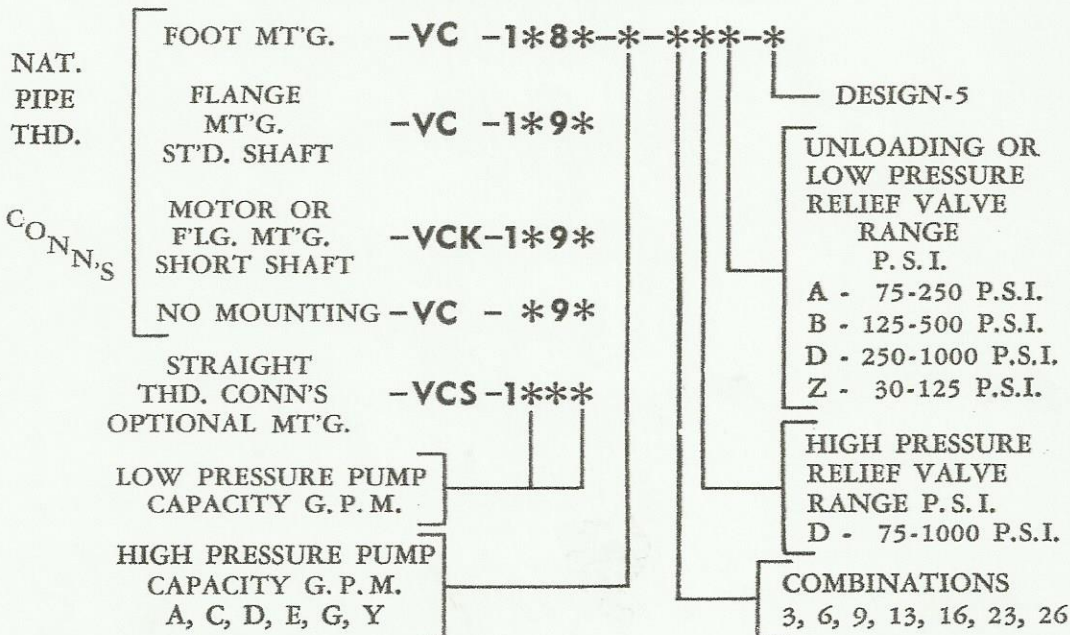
NAT. PIPE THD. CONN'S

FOOT MT'G. –VC –1∗8∗–∗–∗∗∗–∗

FLANGE MT'G. ST'D. SHAFT –VC –1∗9∗

MOTOR OR F'LG. MT'G. SHORT SHAFT –VCK–1∗9∗

NO MOUNTING –VC – ∗9∗

STRAIGHT THD. CONN'S OPTIONAL MT'G. –VCS–1∗∗∗

LOW PRESSURE PUMP CAPACITY G. P. M.

HIGH PRESSURE PUMP CAPACITY G. P. M. A, C, D, E, G, Y

DESIGN-5

UNLOADING OR LOW PRESSURE RELIEF VALVE RANGE P. S. I.
A - 75-250 P.S.I.
B - 125-500 P.S.I.
D - 250-1000 P.S.I.
Z - 30-125 P.S.I.

HIGH PRESSURE RELIEF VALVE RANGE P. S. I.
D - 75-1000 P.S.I.

COMBINATIONS
3, 6, 9, 13, 16, 23, 26